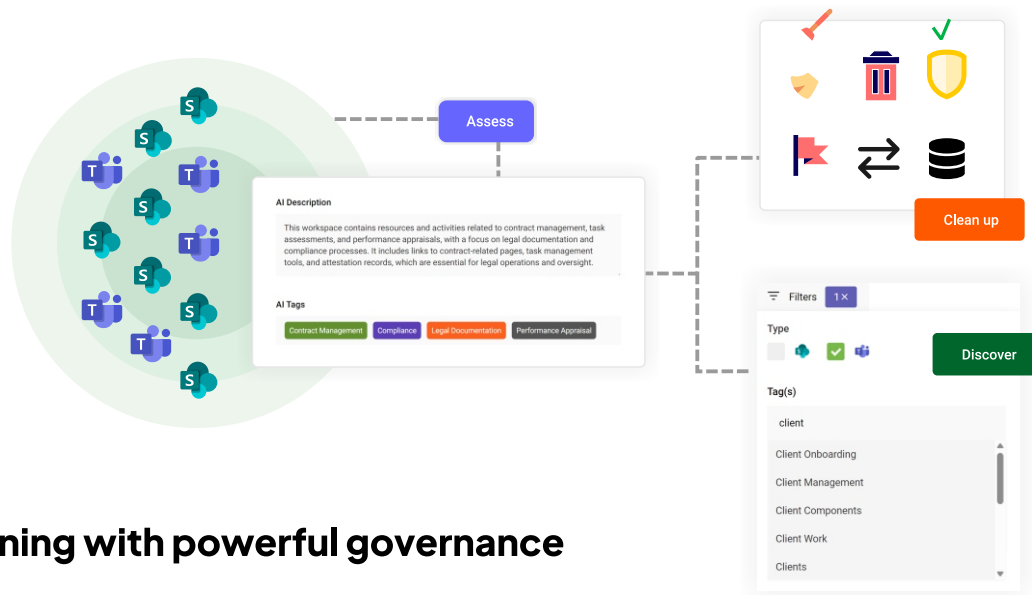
Assess

AI Description

This workspace contains resources and activities related to contract management, task assessments, and performance appraisals, with a focus on legal documentation and compliance processes. It includes links to contract-related pages, task management tools, and attestation records, which are essential for legal operations and oversight.

AI Tags

Contract Management Compliance Legal Documentation Performance Appraisal

Clean up

Filters 1 ×

Type

Discover

Tag(s)

client

Client Onboarding
Client Management
Client Components
Client Work
Clients

ning with powerful governance